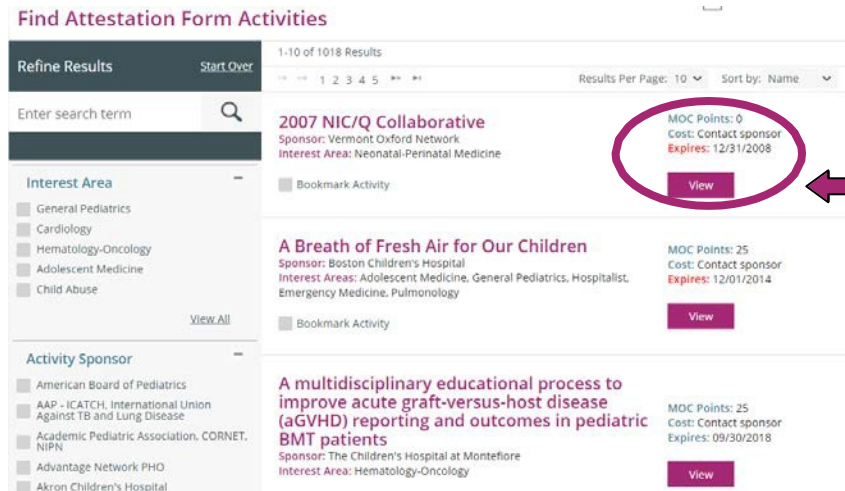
Find Attestation Form Activities

Refine Results Start Over

Enter search term

Interest Area
General Pediatrics
Cardiology
Hematology-Oncology
Adolescent Medicine
Child Abuse
View All

Activity Sponsor
American Board of Pediatrics
AAP - ICATCH, International Union Against TB and Lung Disease
Academic Pediatric Association, CORNET, NIPN
Advantage Network PHO
Akron Children's Hospital

1-10 of 1018 Results

1 2 3 4 5

Results Per Page: 10 Sort by: Name

2007 NIC/Q Collaborative
Sponsor: Vermont Oxford Network
Interest Area: Neonatal-Perinatal Medicine
Bookmark Activity
MOC Points: 0
Cost: Contact sponsor
Expires: 12/31/2008
View

A Breath of Fresh Air for Our Children
Sponsor: Boston Children's Hospital
Interest Areas: Adolescent Medicine, General Pediatrics, Hospitalist, Emergency Medicine, Pulmonology
Bookmark Activity
MOC Points: 25
Cost: Contact sponsor
Expires: 12/01/2014
View

A multidisciplinary educational process to improve acute graft-versus-host disease (aGVHD) reporting and outcomes in pediatric BMT patients
Sponsor: The Children's Hospital at Montefiore
Interest Area: Hematology-Oncology
MOC Points: 25
Cost: Contact sponsor
Expires: 09/30/2018
View